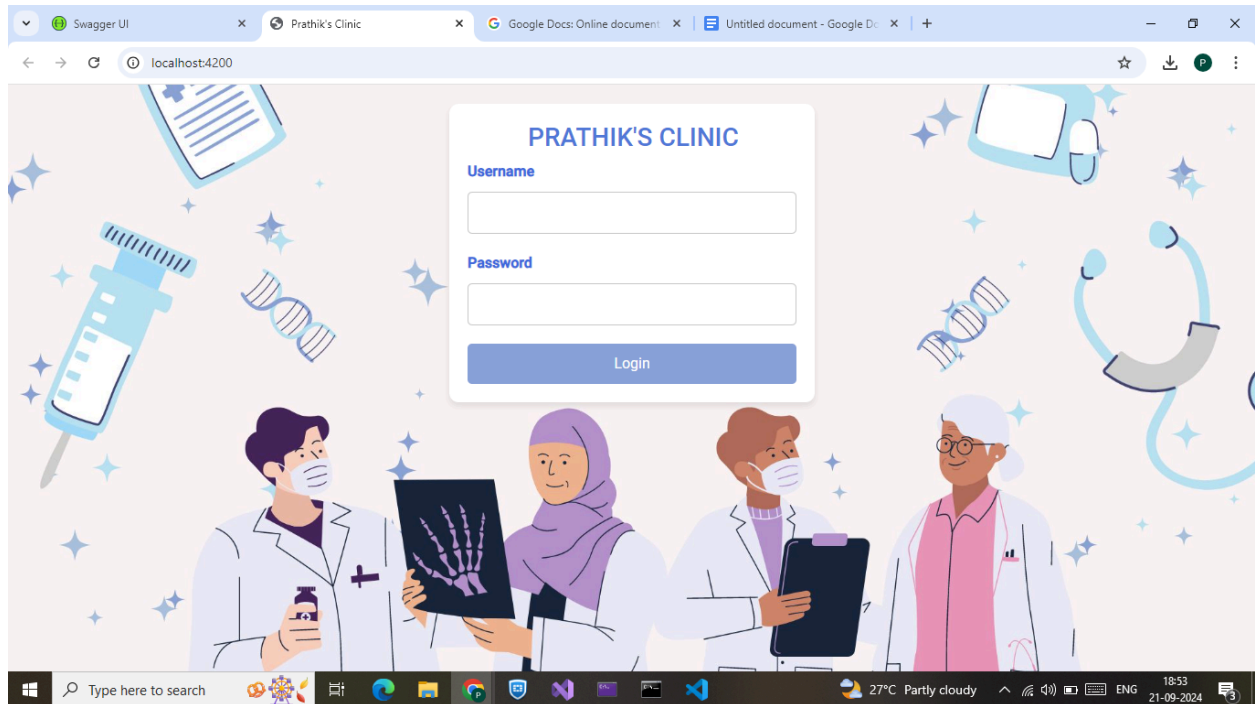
Swagger UI
Prathik's Clinic
Google Docs: Online document
Untitled document - Google Do
localhost:4200

PRATHIK'S CLINIC
Username
Password
Login

Type here to search
27°C Partly cloudy
ENG
18:53
21-09-2024
3